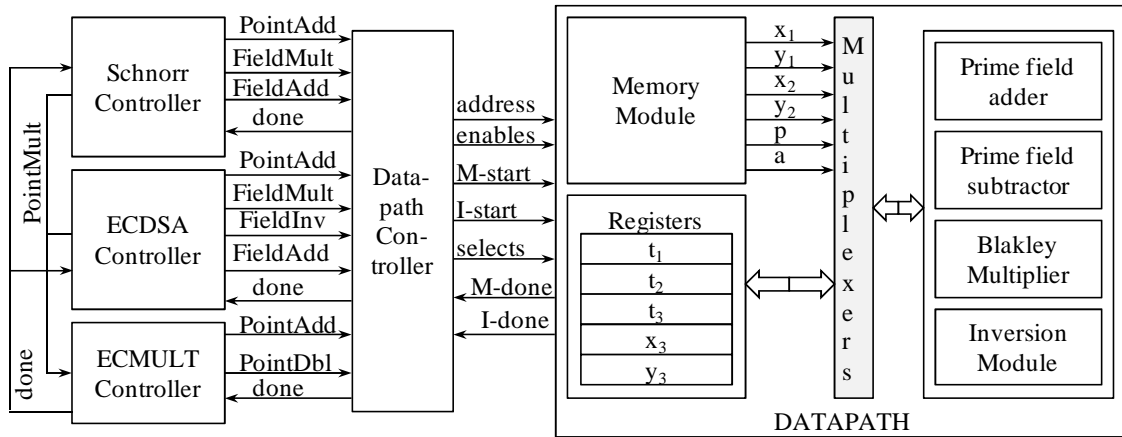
PointMult

done

Schnorr Controller

PointAdd
FieldMult
FieldAdd
done

ECDSA Controller

PointAdd
FieldMult
FieldInv
FieldAdd
done

ECMULT Controller

PointAdd
PointDbl
done

Data-path Con-troller

address
enables
M-start
I-start
selects
M-done
I-done

Memory Module

$x_1$
$y_1$
$x_2$
$y_2$
p
a

Registers

$t_1$
$t_2$
$t_3$
$x_3$
$y_3$

M u l t i p l e x e r s

Prime field adder

Prime field subtractor

Blakley Multiplier

Inversion Module

DATAPATH